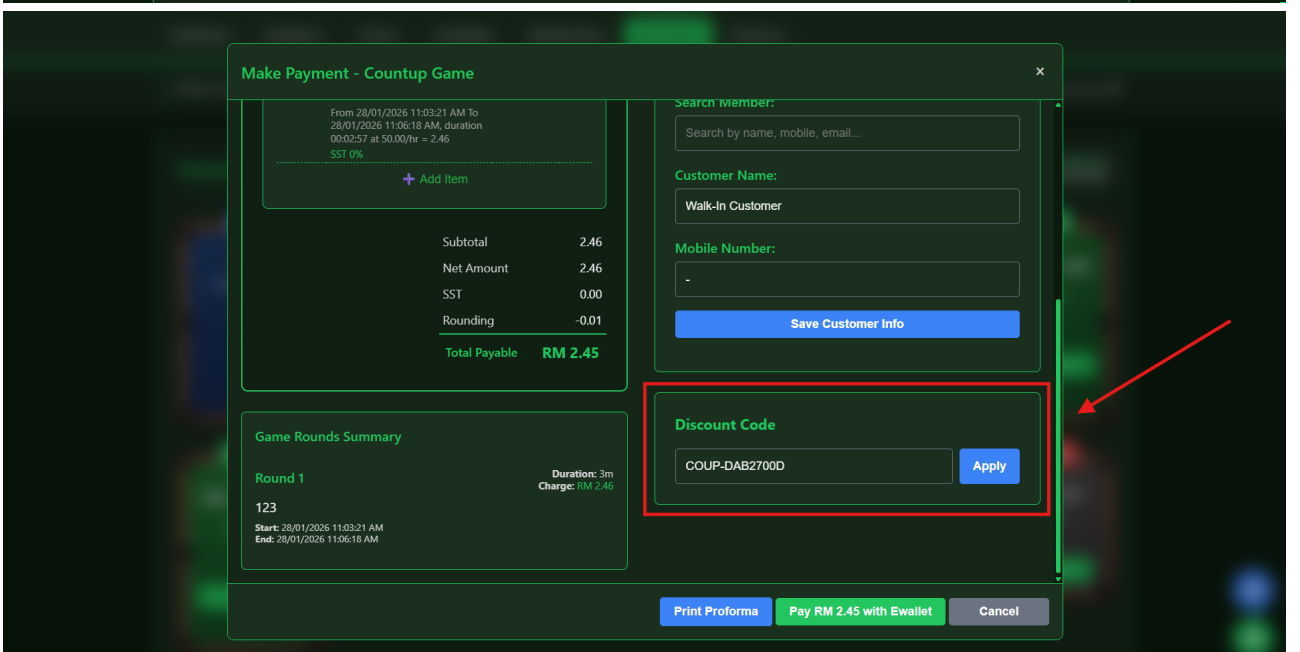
Make Payment - Countup Game

×

From 28/01/2026 11:03:21 AM To 28/01/2026 11:06:18 AM, duration 00:02:57 at 50.00/hr = 2.46

SST 0%

+ Add Item

| | |
|---|---|
| Subtotal | 2.46 |
| Net Amount | 2.46 |
| SST | 0.00 |
| Rounding | -0.01 |
| Total Payable | RM 2.45 |

Game Rounds Summary

Round 1

Duration: 3m
Charge: RM 2.46

123

Start: 28/01/2026 11:03:21 AM
End: 28/01/2026 11:06:18 AM

Search Member:

Search by name, mobile, email...

Customer Name:

Walk-In Customer

Mobile Number:

-

Save Customer Info

Discount Code

COUP-DAB2700D

Apply

Print Proforma

Pay RM 2.45 with Ewallet

Cancel